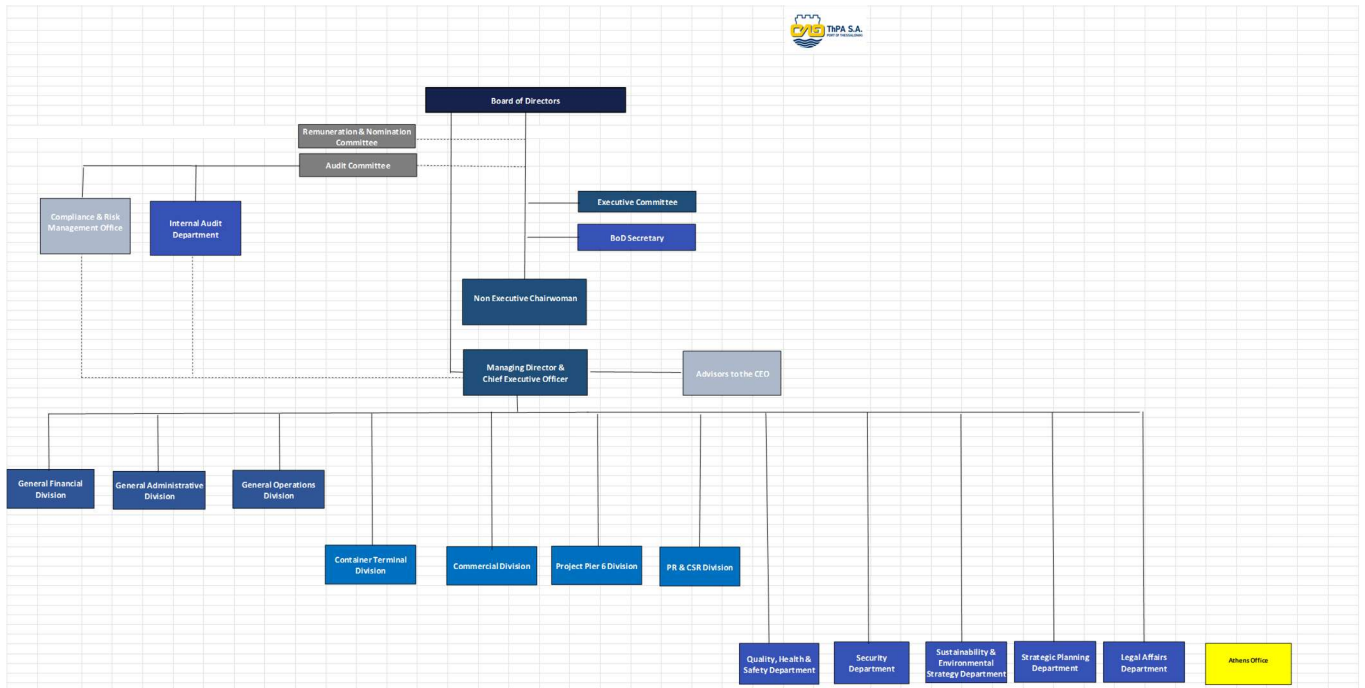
ThPA S.A.
PORT OF THESSALONIKI

Board of Directors

Remuneration & Nomination Committee

Audit Committee

Compliance & Risk Management Office

Internal Audit Department

Executive Committee

BoD Secretary

Non Executive Chairwoman

Managing Director & Chief Executive Officer

Advisors to the CEO

General Financial Division

General Administrative Division

General Operations Division

Container Terminal Division

Commercial Division

Project Pier 6 Division

PR & CSR Division

Quality, Health & Safety Department

Security Department

Sustainability & Environmental Strategy Department

Strategic Planning Department

Legal Affairs Department

Athens Office